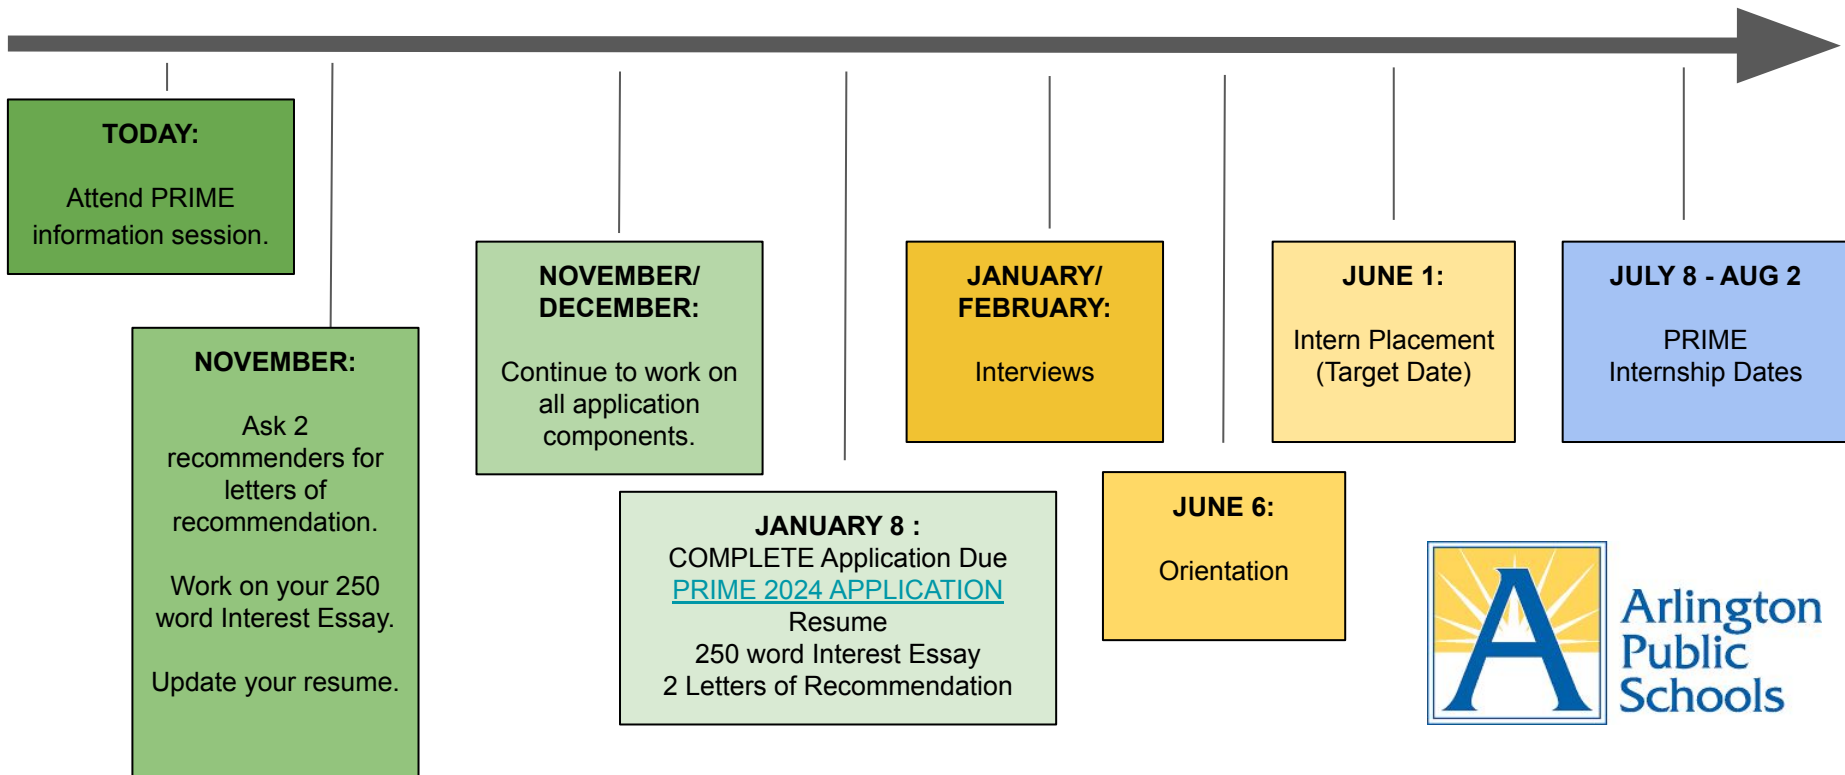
TODAY:

Attend PRIME information session.

NOVEMBER:

Ask 2 recommenders for letters of recommendation.

Work on your 250 word Interest Essay.

Update your resume.

NOVEMBER/ DECEMBER:

Continue to work on all application components.

JANUARY 8 :
COMPLETE Application Due
PRIME 2024 APPLICATION
Resume
250 word Interest Essay
2 Letters of Recommendation

JANUARY/ FEBRUARY:

Interviews

JUNE 6:

Orientation

JUNE 1:

Intern Placement (Target Date)

JULY 8 - AUG 2

PRIME Internship Dates

Arlington Public Schools